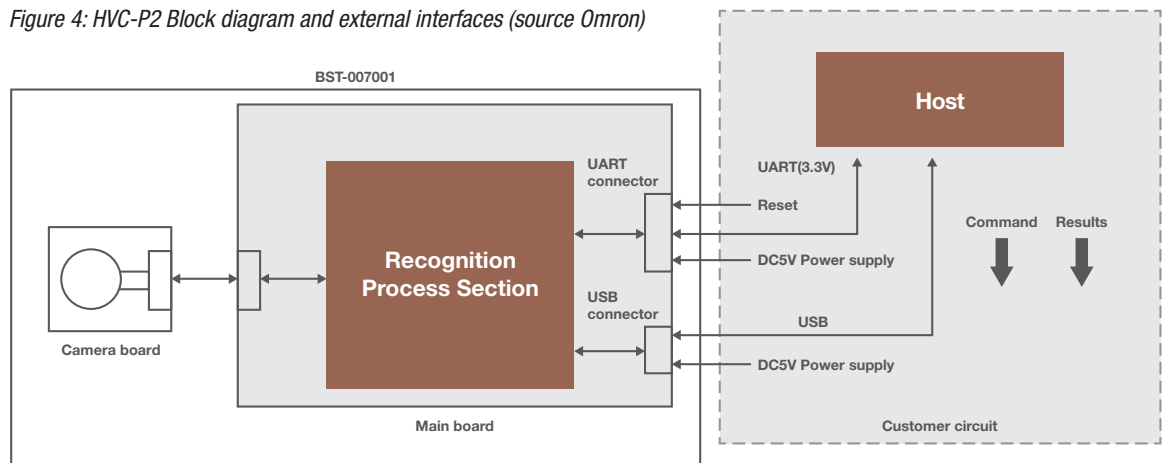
Figure 4: HVC-P2 Block diagram and external interfaces (source Omron)

BST-007001

Host

UART connector

UART(3.3V)

Reset

Command

Results

Recognition Process Section

DC5V Power supply

USB connector

USB

Camera board

DC5V Power supply

Main board

Customer circuit